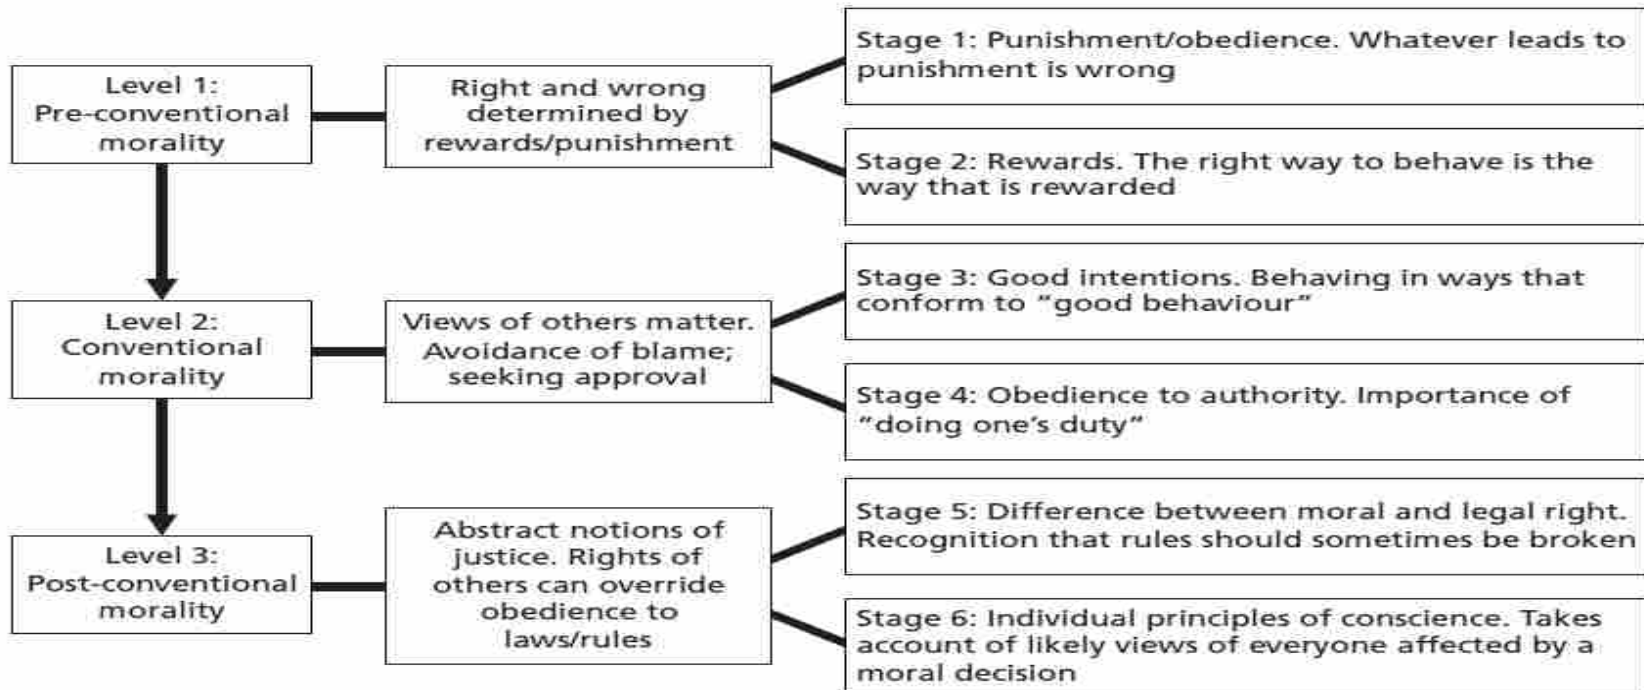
Level 1: Pre-conventional morality

Right and wrong determined by rewards/punishment

Stage 1: Punishment/obedience. Whatever leads to punishment is wrong

Stage 2: Rewards. The right way to behave is the way that is rewarded

Level 2: Conventional morality

Views of others matter. Avoidance of blame; seeking approval

Stage 3: Good intentions. Behaving in ways that conform to "good behaviour"

Stage 4: Obedience to authority. Importance of "doing one's duty"

Level 3: Post-conventional morality

Abstract notions of justice. Rights of others can override obedience to laws/rules

Stage 5: Difference between moral and legal right. Recognition that rules should sometimes be broken

Stage 6: Individual principles of conscience. Takes account of likely views of everyone affected by a moral decision